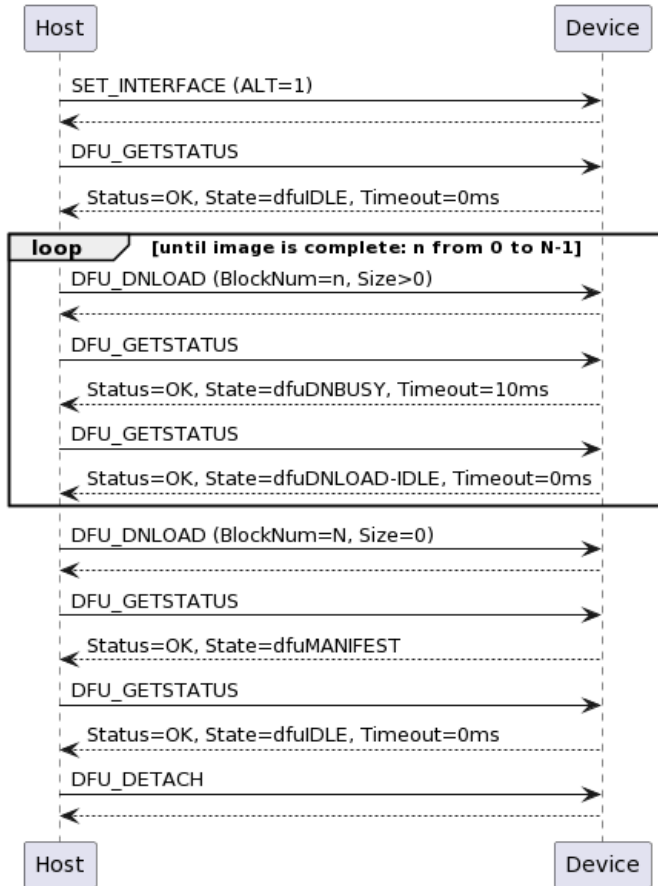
Host

Device

SET_INTERFACE (ALT=1)

DFU_GETSTATUS

Status=OK, State=dfuIDLE, Timeout=0ms

loop [until image is complete: n from 0 to N-1]

DFU_DNLOAD (BlockNum=n, Size>0)

DFU_GETSTATUS

Status=OK, State=dfuDNBUSY, Timeout=10ms

DFU_GETSTATUS

Status=OK, State=dfuDNLOAD-IDLE, Timeout=0ms

DFU_DNLOAD (BlockNum=N, Size=0)

DFU_GETSTATUS

Status=OK, State=dfuMANIFEST

DFU_GETSTATUS

Status=OK, State=dfuIDLE, Timeout=0ms

DFU_DETACH

Host

Device